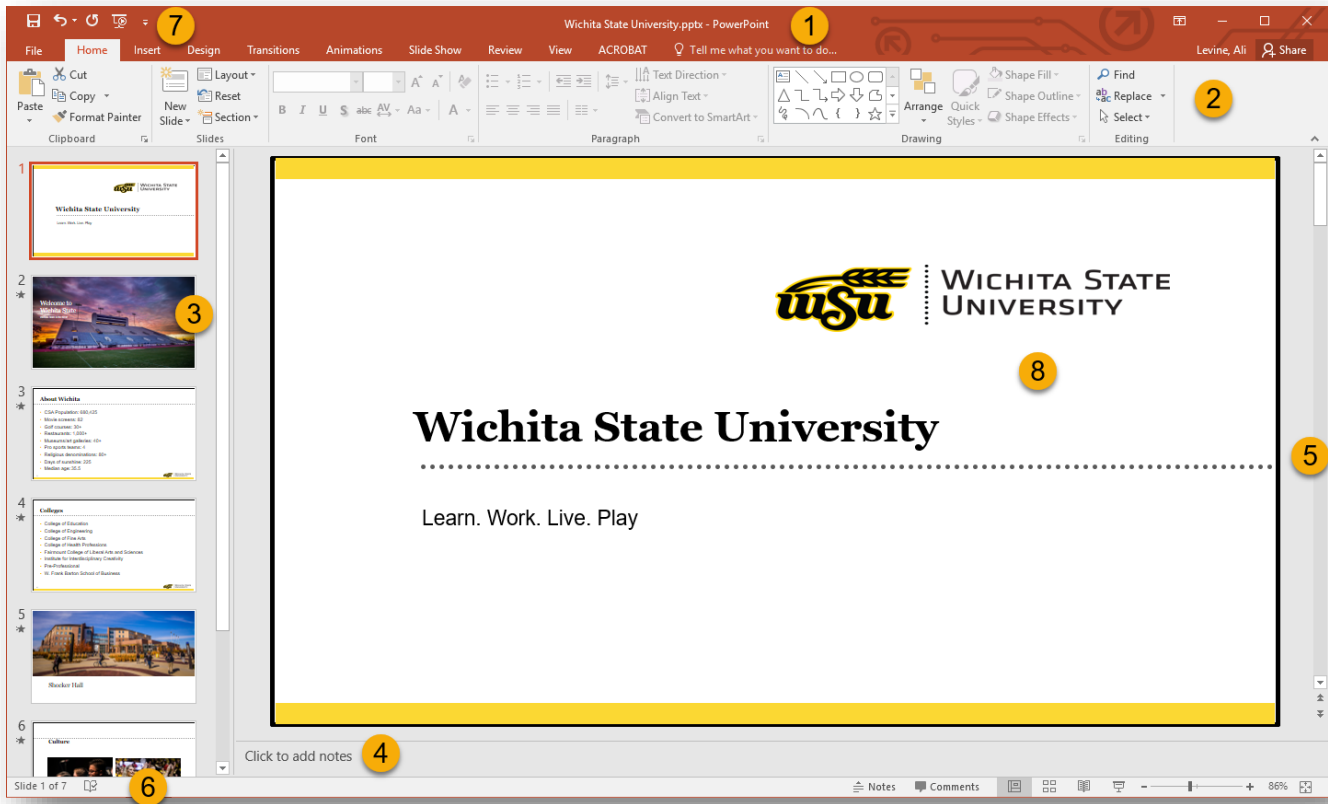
7 Wichita State University.pptx - PowerPoint 1

File Home Insert Design Transitions Animations Slide Show Review View ACROBAT Tell me what you want to do... Levine, Ali Share

Paste Cut Copy Format Painter Clipboard
New Slide Layout Reset Section Slides
Font
Text Direction Align Text Convert to SmartArt Paragraph
Arrange Quick Styles Shape Fill Shape Outline Shape Effects Drawing
Find Replace Select Editing
2

1
Wichita State University

2
Welcome to Wichita State
3

3
About Wichita

4
Colleges

5
Shocker Hall

6
Culture

WSU WICHITA STATE UNIVERSITY

8

Wichita State University

Learn. Work. Live. Play

5

Click to add notes 4

Slide 1 of 7 6 Notes Comments 86%